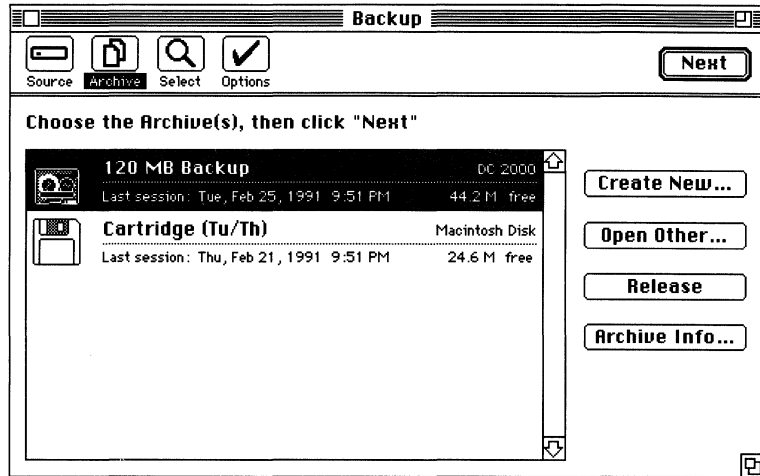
Backup

Source Archive Select Options

Next

Choose the Archive(s), then click "Next"

| | | |
|---|---|---|
| 120 MB Backup | DC 2000 |
| Last session: Tue, Feb 25, 1991 9:51 PM | 44.2 M free |
| Cartridge (Tu/Th) | Macintosh Disk |
| Last session: Thu, Feb 21, 1991 9:51 PM | 24.6 M free |

Create New...

Open Other...

Release

Archive Info...